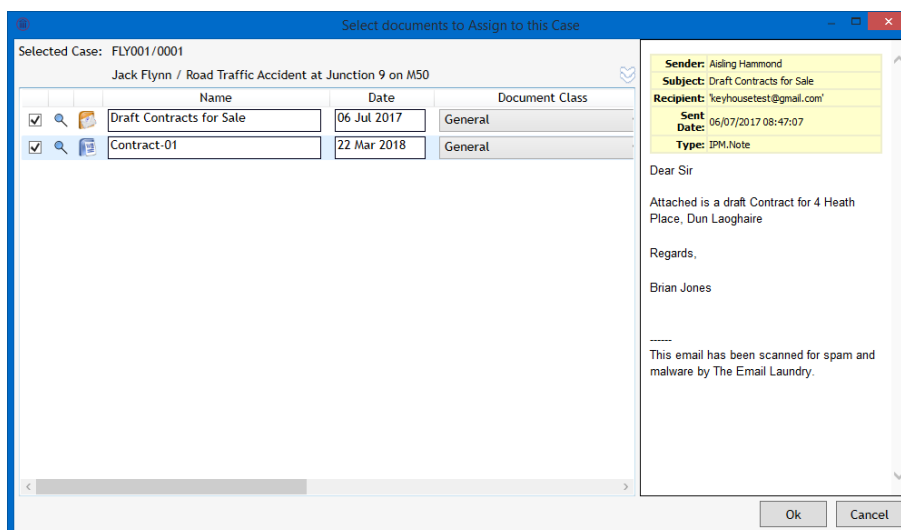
Select documents to Assign to this Case

Selected Case: FLY001/0001

Jack Flynn / Road Traffic Accident at Junction 9 on M50

| | | | Name | Date | Document Class |
|---|---|---|---|---|---|
| ☑ | | | Draft Contracts for Sale | 06 Jul 2017 | General |
| ☑ | | | Contract-01 | 22 Mar 2018 | General |

| | |
|---|---|
| Sender: | Aisling Hammond |
| Subject: | Draft Contracts for Sale |
| Recipient: | 'keyhousetest@gmail.com' |
| Sent Date: | 06/07/2017 08:47:07 |
| Type: | IPM.Note |

Dear Sir

Attached is a draft Contract for 4 Heath Place, Dun Laoghaire

Regards,

Brian Jones

------
This email has been scanned for spam and malware by The Email Laundry.

Ok

Cancel